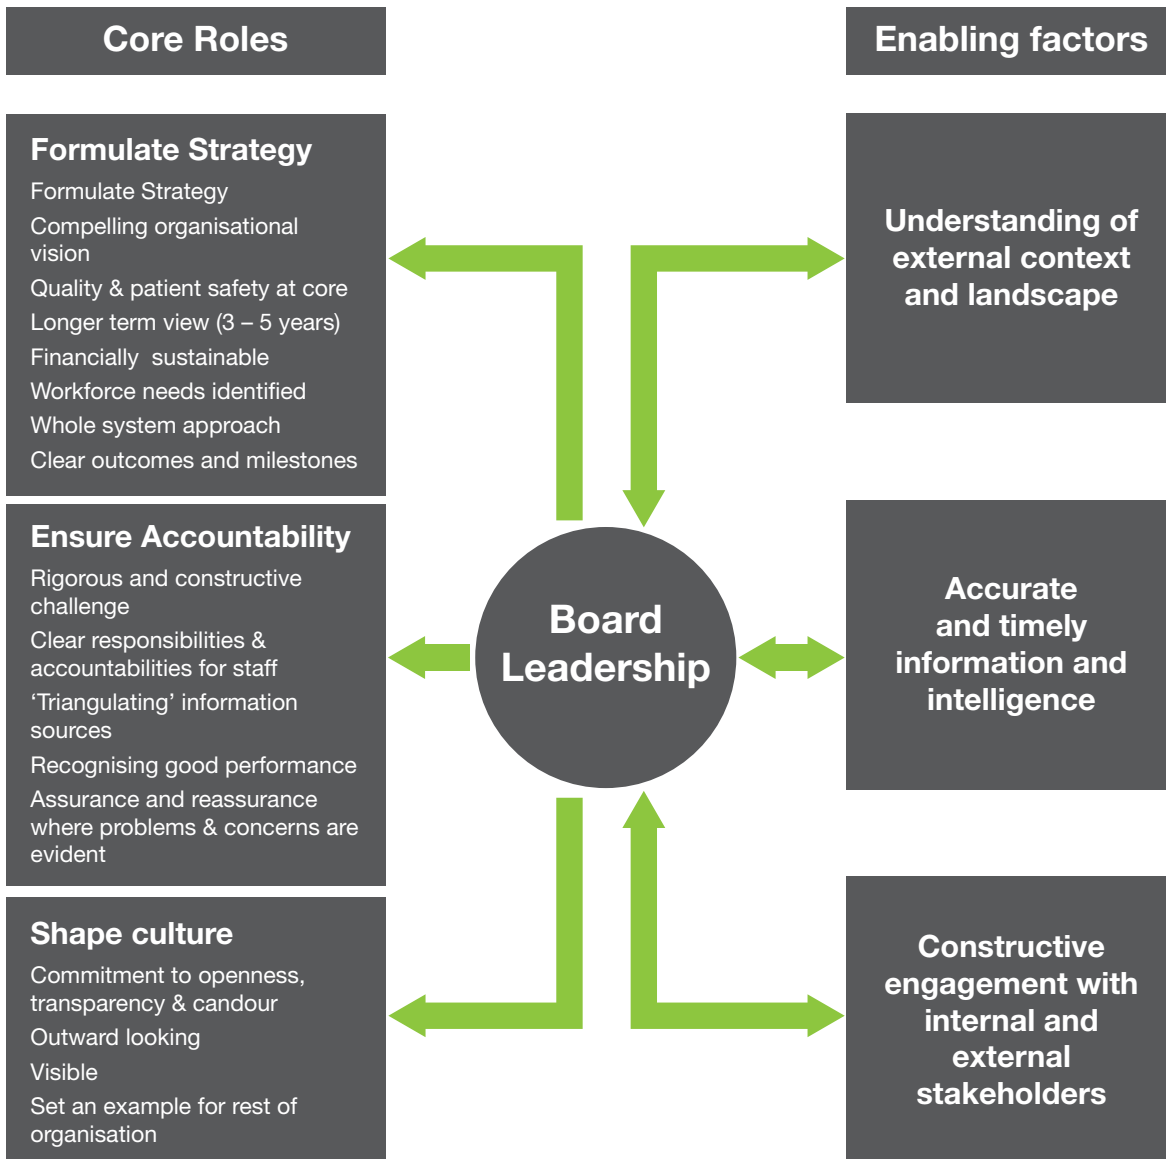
Core Roles

Enabling factors

Formulate Strategy

Formulate Strategy

Compelling organisational vision

Quality & patient safety at core

Longer term view (3 – 5 years)

Financially sustainable

Workforce needs identified

Whole system approach

Clear outcomes and milestones

Ensure Accountability

Rigorous and constructive challenge

Clear responsibilities & accountabilities for staff

'Triangulating' information sources

Recognising good performance

Assurance and reassurance where problems & concerns are evident

Shape culture

Commitment to openness, transparency & candour

Outward looking

Visible

Set an example for rest of organisation

Board Leadership

Understanding of external context and landscape

Accurate and timely information and intelligence

Constructive engagement with internal and external stakeholders